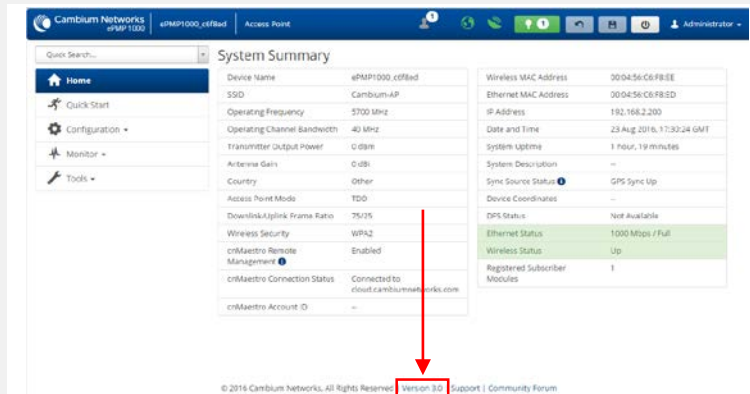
Cambium Networks ePMP 1000 | ePMP1000_c6f8ad | Access Point

1

1

Administrator

Quick Search...

Home

Quick Start

Configuration

Monitor

Tools

System Summary

| Device Name | ePMP1000_c6f8ad |
|---|---|
| SSID | Cambium-AP |
| Operating Frequency | 5700 MHz |
| Operating Channel Bandwidth | 40 MHz |
| Transmitter Output Power | 0 dBm |
| Antenna Gain | 0 dBi |
| Country | Other |
| Access Point Mode | TDD |
| Downlink/Uplink Frame Ratio | 75/25 |
| Wireless Security | WPA2 |
| cnMaestro Remote Management | Enabled |
| cnMaestro Connection Status | Connected to cloud.cambiumnetworks.com |
| cnMaestro Account ID | -- |

| Wireless MAC Address | 00:04:56:C6:F8:EE |
|---|---|
| Ethernet MAC Address | 00:04:56:C6:F8:ED |
| IP Address | 192.168.2.200 |
| Date and Time | 23 Aug 2016, 17:30:24 GMT |
| System Uptime | 1 hour, 19 minutes |
| System Description | -- |
| Sync Source Status | GPS Sync Up |
| Device Coordinates | -- |
| DFS Status | Not Available |
| Ethernet Status | 1000 Mbps / Full |
| Wireless Status | Up |
| Registered Subscriber Modules | 1 |

© 2016 Cambium Networks, All Rights Reserved | Version 3.0 | Support | Community Forum